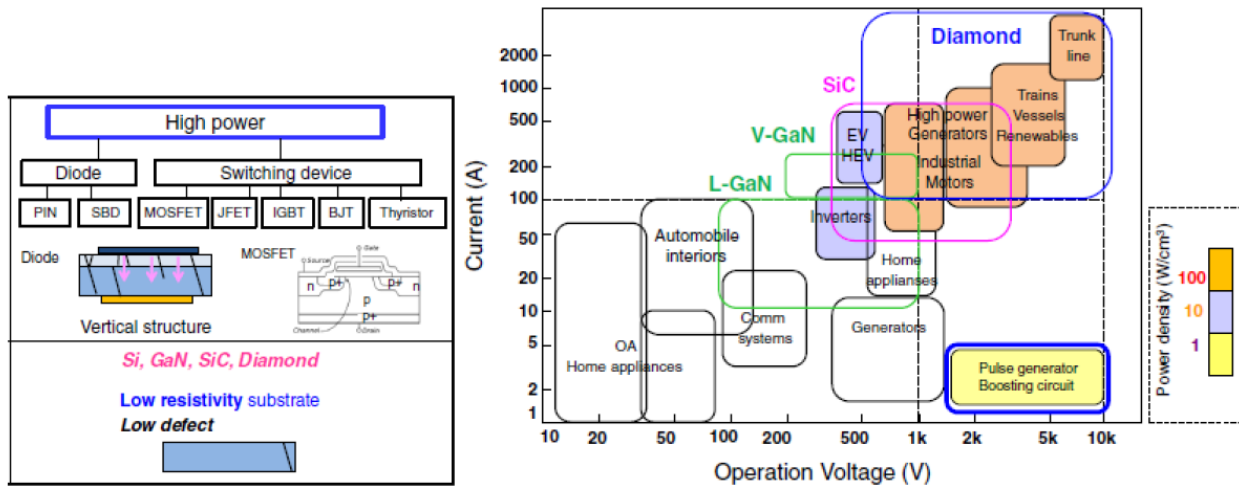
High power

Diode

Switching device

PIN

SBD

MOSFET

JFET

IGBT

BJT

Thyristor

Diode

MOSFET

Gate

Source

p+

p+

n

n

p

p+

Channel

Drain

Vertical structure

Si, GaN, SiC, Diamond

Low resistivity substrate

Low defect

Diamond

Trunk line

SiC

V-GaN

EV HEV

High power Generators

Trains Vessels Renewables

L-GaN

Industrial Motors

Inverters

Automobile interiors

Home applianses

OA Home appliances

Comm systems

Generators

Pulse generator Boosting circuit

Current (A)

2000

1000

500

200

100

50

20

10

5

2

1

10

20

50

100

200

500

1k

2k

5k

10k

Operation Voltage (V)

Power density (W/cm³)

100

10

1